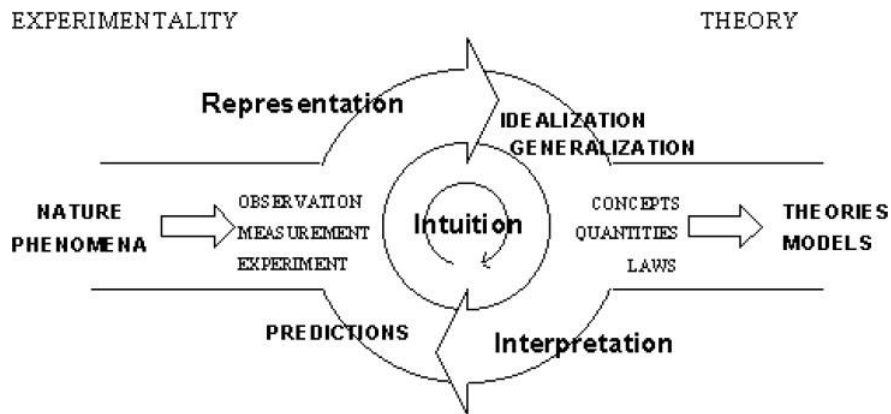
EXPERIMENTALITY

THEORY

Representation

IDEALIZATION
GENERALIZATION

NATURE
PHENOMENA

OBSERVATION
MEASUREMENT
EXPERIMENT

Intuition

CONCEPTS
QUANTITIES
LAWS

THEORIES
MODELS

PREDICTIONS

Interpretation